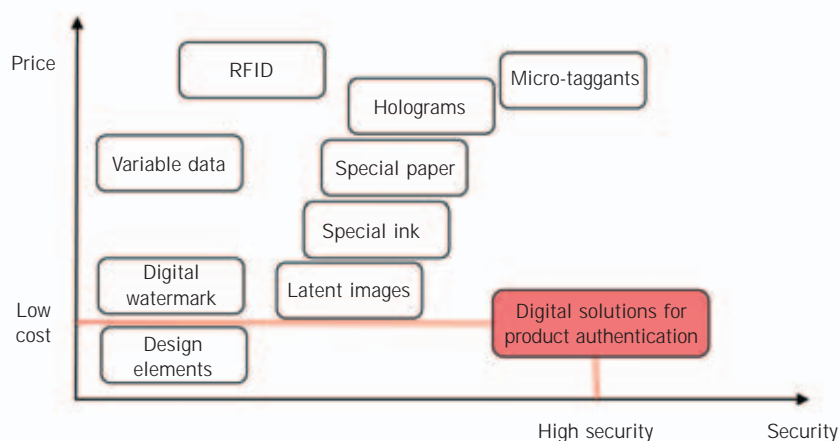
Price

RFID

Micro-taggants

Holograms

Variable data

Special paper

Special ink

Digital watermark

Latent images

Low cost

Digital solutions for product authentication

Design elements

High security

Security